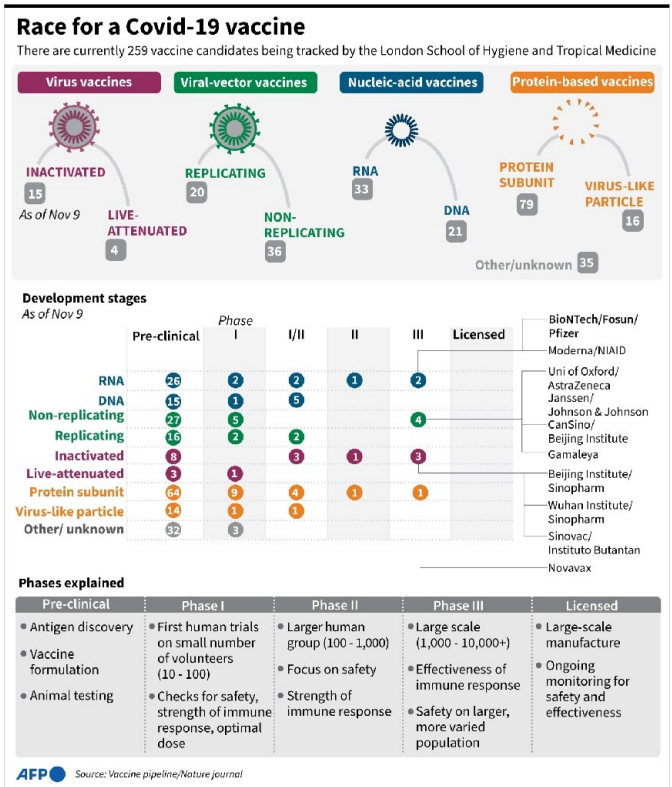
Race for a Covid-19 vaccine

There are currently 259 vaccine candidates being tracked by the London School of Hygiene and Tropical Medicine

Virus vaccines

INACTIVATED 15

As of Nov 9

LIVE-ATTENUATED 4

Viral-vector vaccines

REPLICATING 20

NON-REPLICATING 36

Nucleic-acid vaccines

RNA 33

DNA 21

Protein-based vaccines

PROTEIN SUBUNIT 79

VIRUS-LIKE PARTICLE 16

Other/unknown 35

Development stages

As of Nov 9

| | Pre-clinical | Phase I | I/II | II | III | Licensed |
|---|---|---|---|---|---|---|
| RNA | 26 | 2 | 2 | 1 | 2 | |
| DNA | 15 | 1 | 5 | | | |
| Non-replicating | 27 | 5 | | | 4 | |
| Replicating | 16 | 2 | 2 | | | |
| Inactivated | 8 | | 3 | 1 | 3 | |
| Live-attenuated | 3 | 1 | | | | |
| Protein subunit | 64 | 9 | 4 | 1 | 1 | |
| Virus-like particle | 14 | 1 | 1 | | | |
| Other/ unknown | 32 | 3 | | | | |

BioNTech/Fosun/Pfizer

Moderna/NIAID

Uni of Oxford/AstraZeneca

Janssen/Johnson & Johnson

CanSino/Beijing Institute

Gamaleya

Beijing Institute/Sinopharm

Wuhan Institute/Sinopharm

Sinovac/Instituto Butantan

Novavax

Phases explained

| Pre-clinical | Phase I | Phase II | Phase III | Licensed |
|---|---|---|---|---|
| • Antigen discovery • Vaccine formulation • Animal testing | • First human trials on small number of volunteers (10 - 100) • Checks for safety, strength of immune response, optimal dose | • Larger human group (100 - 1,000) • Focus on safety • Strength of immune response | • Large scale (1,000 - 10,000+) • Effectiveness of immune response • Safety on larger, more varied population | • Large-scale manufacture • Ongoing monitoring for safety and effectiveness |

AFP

Source: Vaccine pipeline/Nature journal